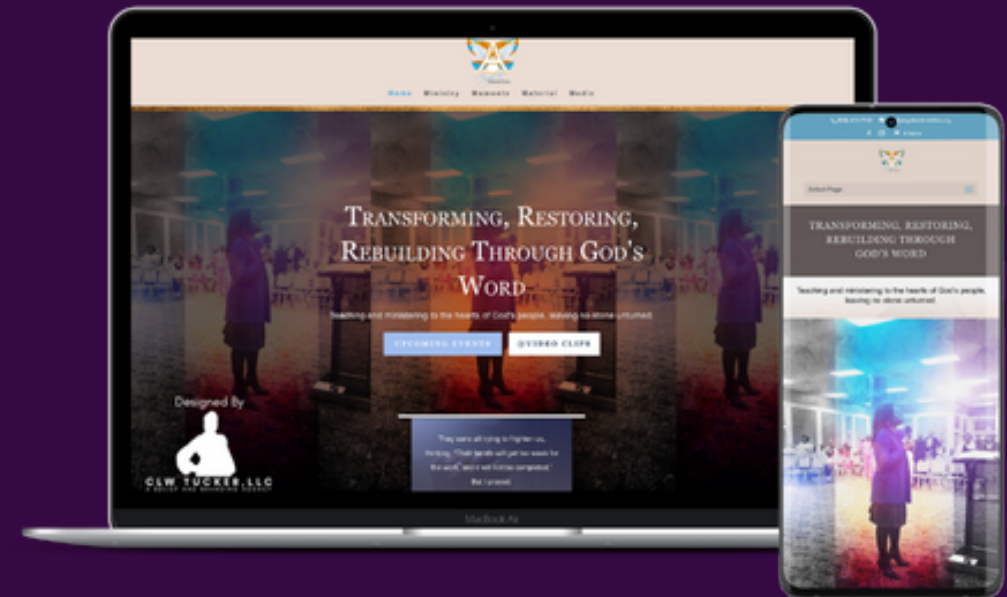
Home Ministry Moments Material Media

Transforming, Restoring, Rebuilding Through God's Word

Teaching and ministering to the hearts of God's people, leaving no stone unturned.

UPCOMING EVENTS

@VIDEO CLIPS

Designed By

CLW TUCKER, LLC

They were all trying to frighten us, thinking, "Their hands will get too weak for the work, and it will not be completed." But I prayed.

MacBook Air

Select Page

TRANSFORMING, RESTORING, REBUILDING THROUGH GOD'S WORD

Teaching and ministering to the hearts of God's people, leaving no stone unturned.